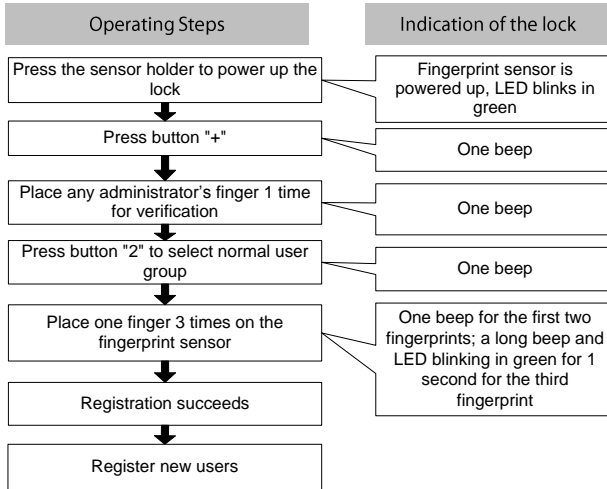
Operating Steps

Indication of the lock

Press the sensor holder to power up the lock

Fingerprint sensor is powered up, LED blinks in green

Press button "+"

One beep

Place any administrator's finger 1 time for verification

One beep

Press button "2" to select normal user group

One beep

Place one finger 3 times on the fingerprint sensor

One beep for the first two fingerprints; a long beep and LED blinking in green for 1 second for the third fingerprint

Registration succeeds

Register new users